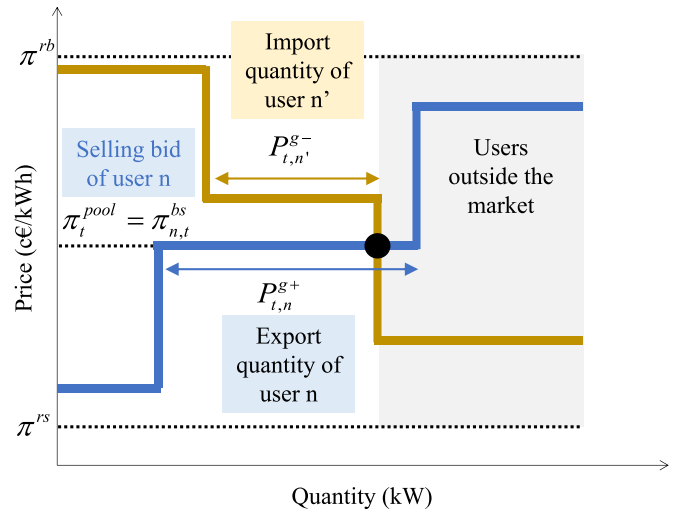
$\pi^{rb}$

Import quantity of user n'

$P^{g-}_{t,n'}$

Selling bid of user n

Users outside the market

$\pi^{pool}_{t} = \pi^{bs}_{n,t}$

$P^{g+}_{t,n}$

Export quantity of user n

$\pi^{rs}$

Price (c€/kWh)

Quantity (kW)